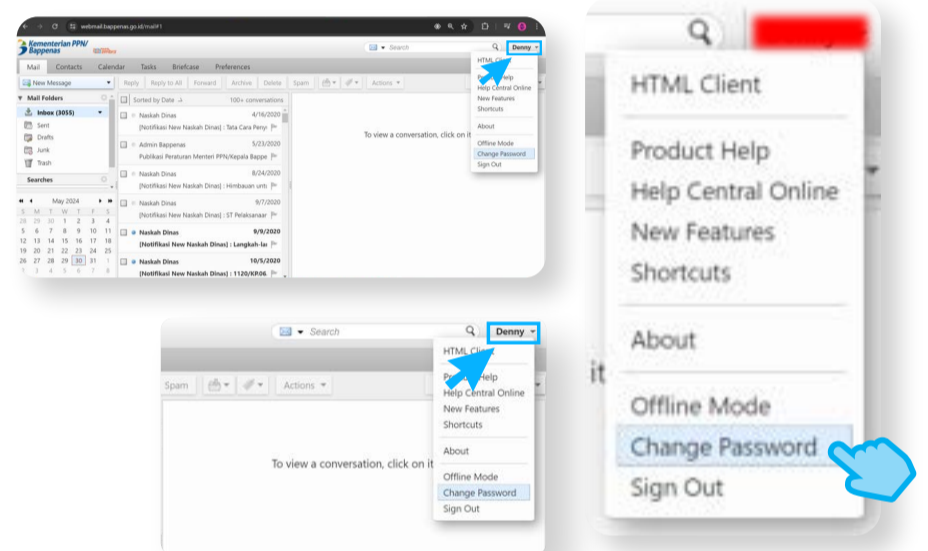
webmail.bappenas.go.id/mail#1

Kementerian PPN/ Bappenas

Search

Denny

Mail Contacts Calendar Tasks Briefcase Preferences

New Message

Reply Reply to All Forward Archive Delete Spam Actions

Mail Folders

Inbox (3055)

Sent

Drafts

Junk

Trash

Searches

May 2024

| S | M | T | W | T | F | S |
|---|---|---|---|---|---|---|
| 28 | 29 | 30 | 1 | 2 | 3 | 4 |
| 5 | 6 | 7 | 8 | 9 | 10 | 11 |
| 12 | 13 | 14 | 15 | 16 | 17 | 18 |
| 19 | 20 | 21 | 22 | 23 | 24 | 25 |
| 26 | 27 | 28 | 29 | 30 | 31 | 1 |
| 2 | 3 | 4 | 5 | 6 | 7 | 8 |

Sorted by Date 100+ conversations

Naskah Dinas 4/16/2020
[Notifikasi New Naskah Dinas] : Tata Cara Peny

Admin Bappenas 5/23/2020
Publikasi Peraturan Menteri PPN/Kepala Bappe

Naskah Dinas 8/24/2020
[Notifikasi New Naskah Dinas] : Himbauan unt

Naskah Dinas 9/7/2020
[Notifikasi New Naskah Dinas] : ST Pelaksanaa

Naskah Dinas 9/9/2020
[Notifikasi New Naskah Dinas] : Langkah-la

Naskah Dinas 10/5/2020
[Notifikasi New Naskah Dinas] : 1120/KP.06

To view a conversation, click on it

HTML Client
Product Help
Help Central Online
New Features
Shortcuts
About
Offline Mode
Change Password
Sign Out

Search

Denny

Spam Actions

To view a conversation, click on it

HTML Client
Product Help
Help Central Online
New Features
Shortcuts
About
Offline Mode
Change Password
Sign Out

HTML Client

Product Help
Help Central Online
New Features
Shortcuts

About

Offline Mode
Change Password
Sign Out